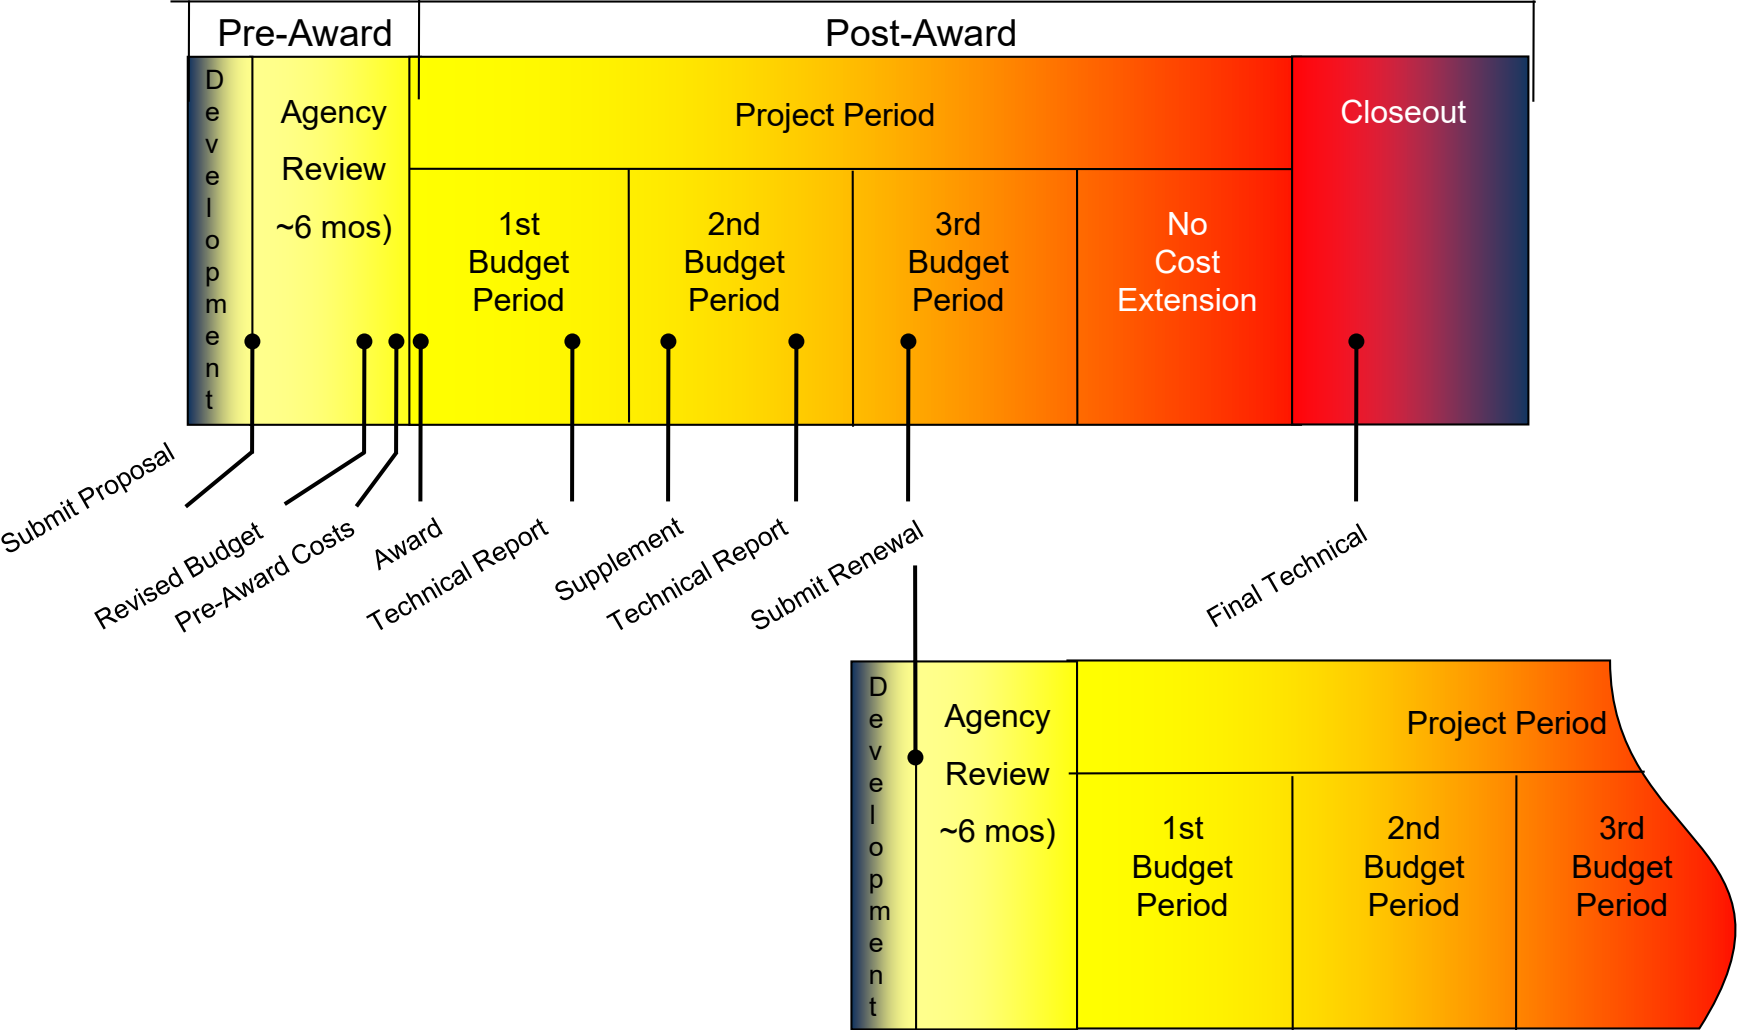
Pre-Award

Post-Award

Development

Agency Review ~6 mos)

Project Period

Closeout

1st Budget Period

2nd Budget Period

3rd Budget Period

No Cost Extension

Submit Proposal

Revised Budget

Pre-Award Costs

Award

Technical Report

Supplement

Technical Report

Submit Renewal

Final Technical

Development

Agency Review ~6 mos)

Project Period

1st Budget Period

2nd Budget Period

3rd Budget Period